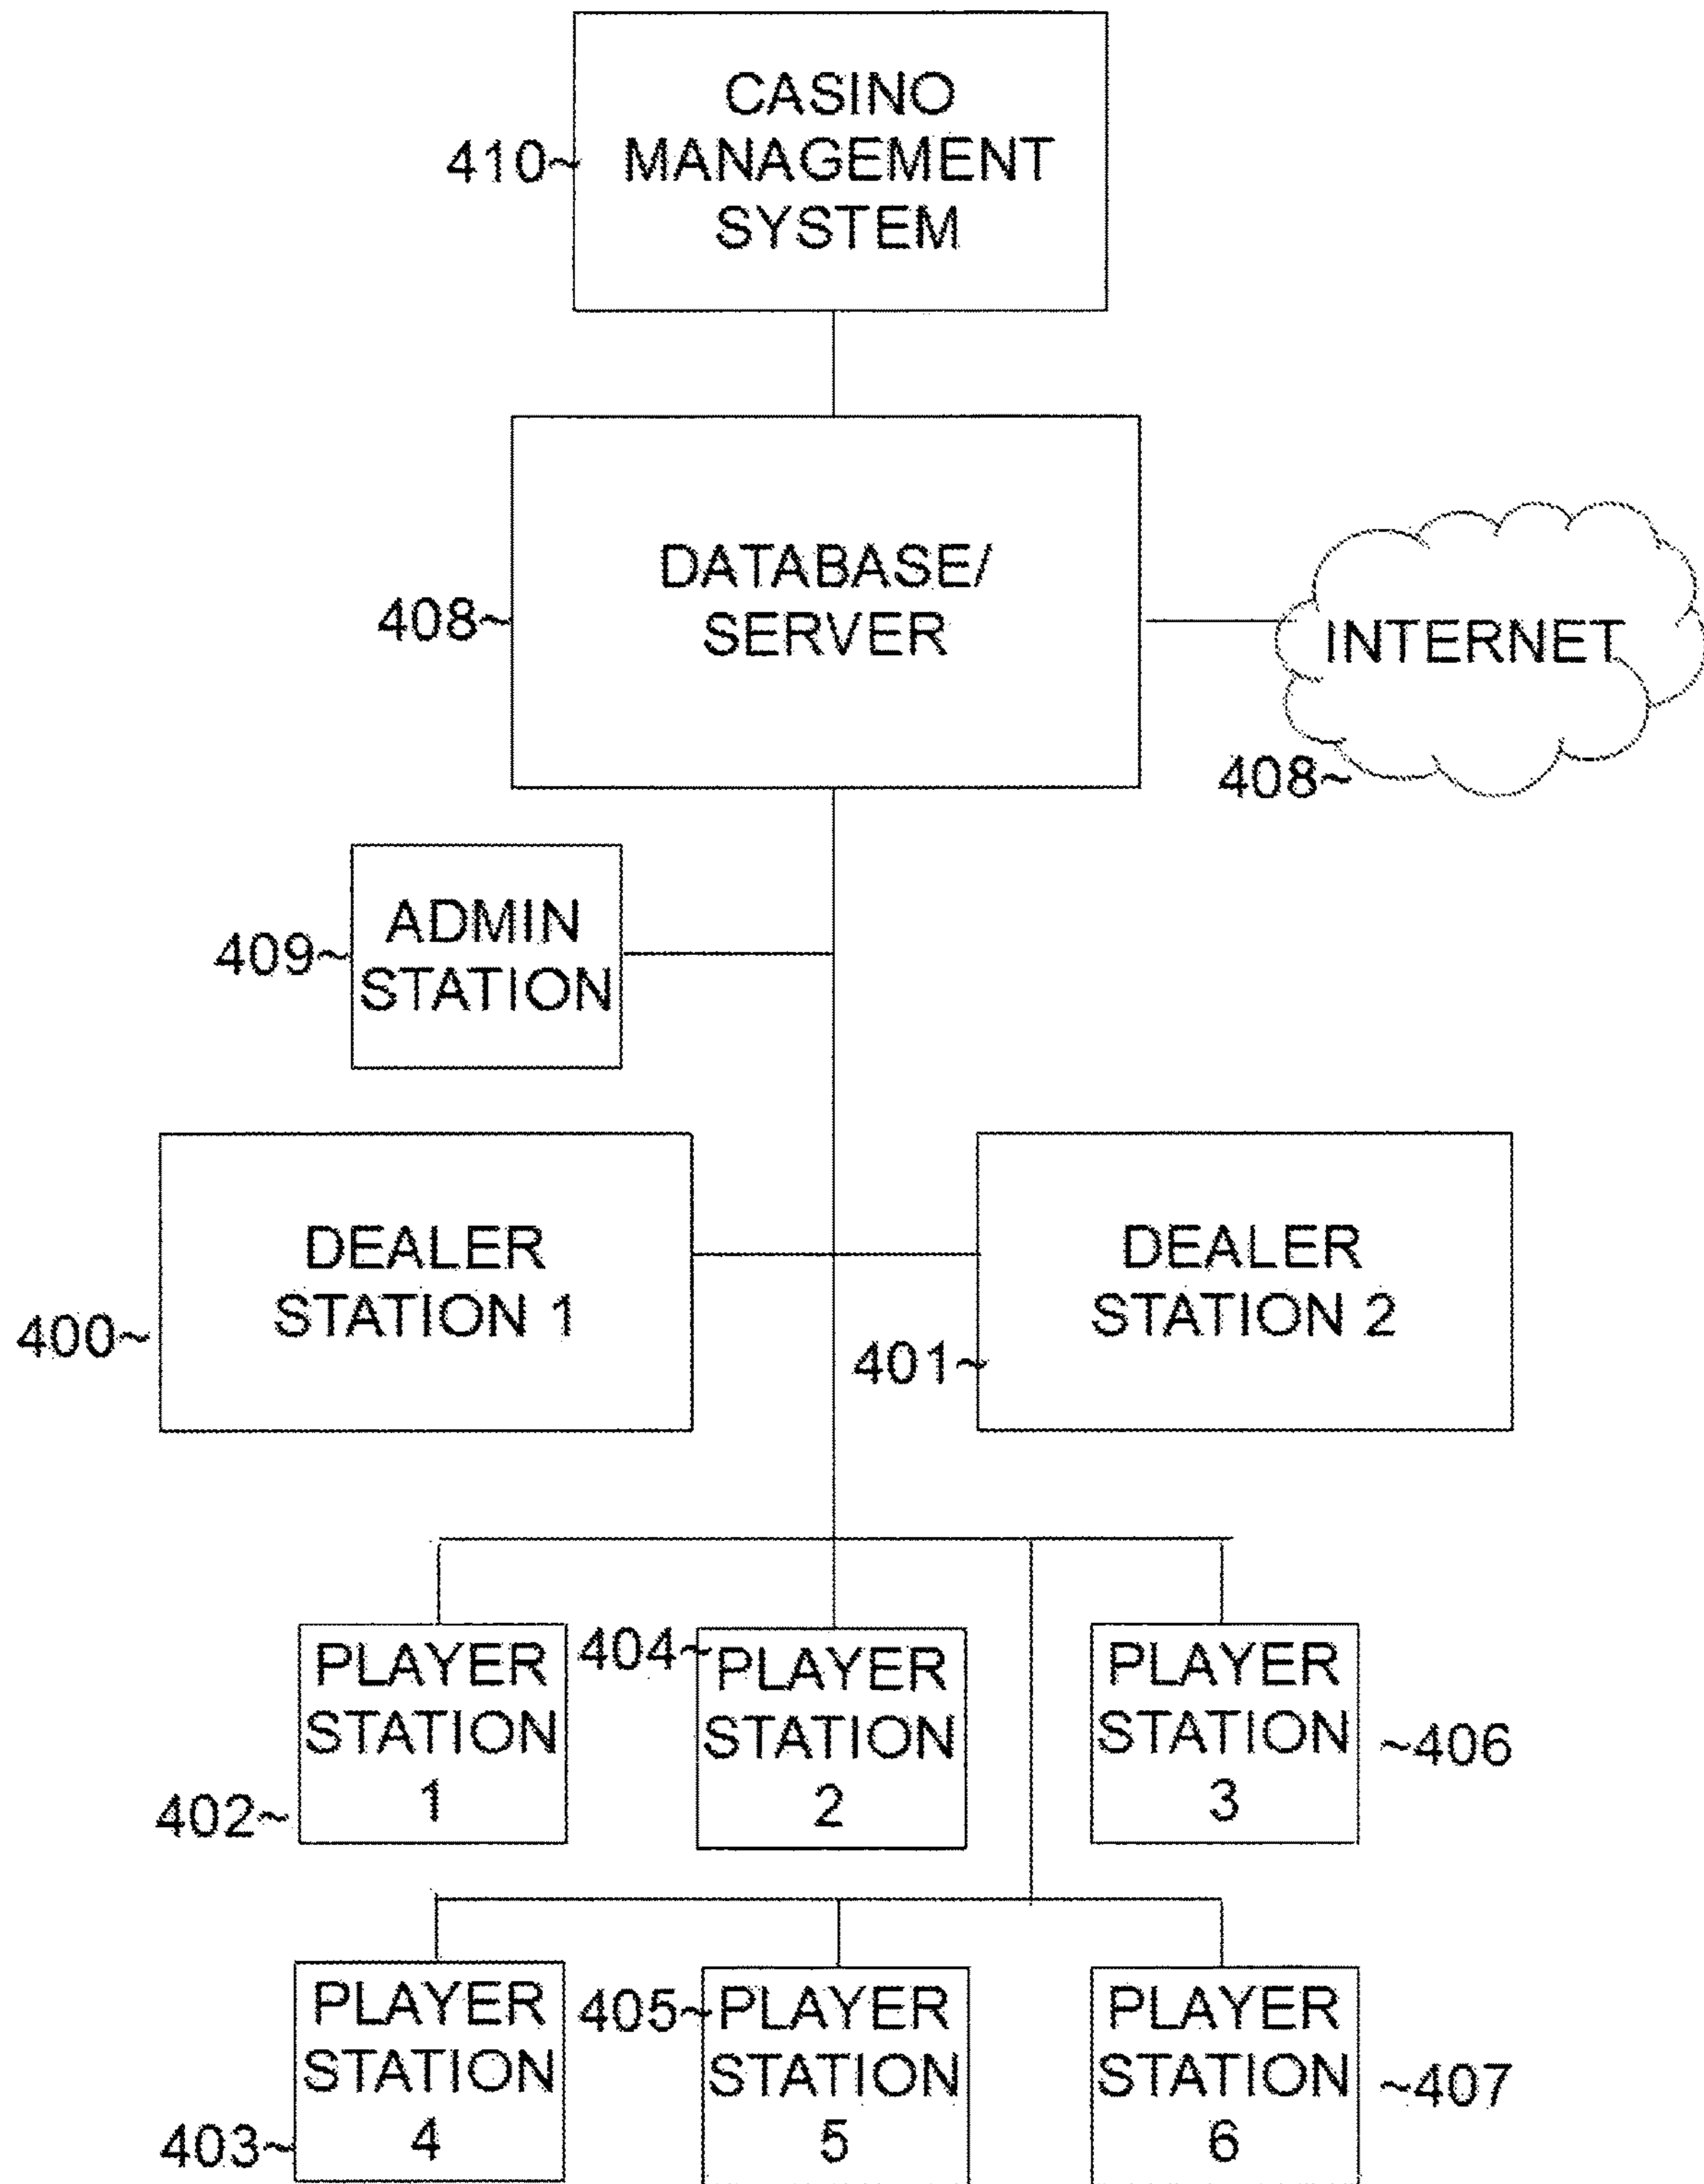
CASINO MANAGEMENT SYSTEM
410~

408~
DATABASE/ SERVER

INTERNET
408~

409~
ADMIN STATION

DEALER STATION 1
400~

DEALER STATION 2
401~

PLAYER STATION 1
402~

404~
PLAYER STATION 2

PLAYER STATION 3
~406

PLAYER STATION 4
403~

405~
PLAYER STATION 5

PLAYER STATION 6
~407